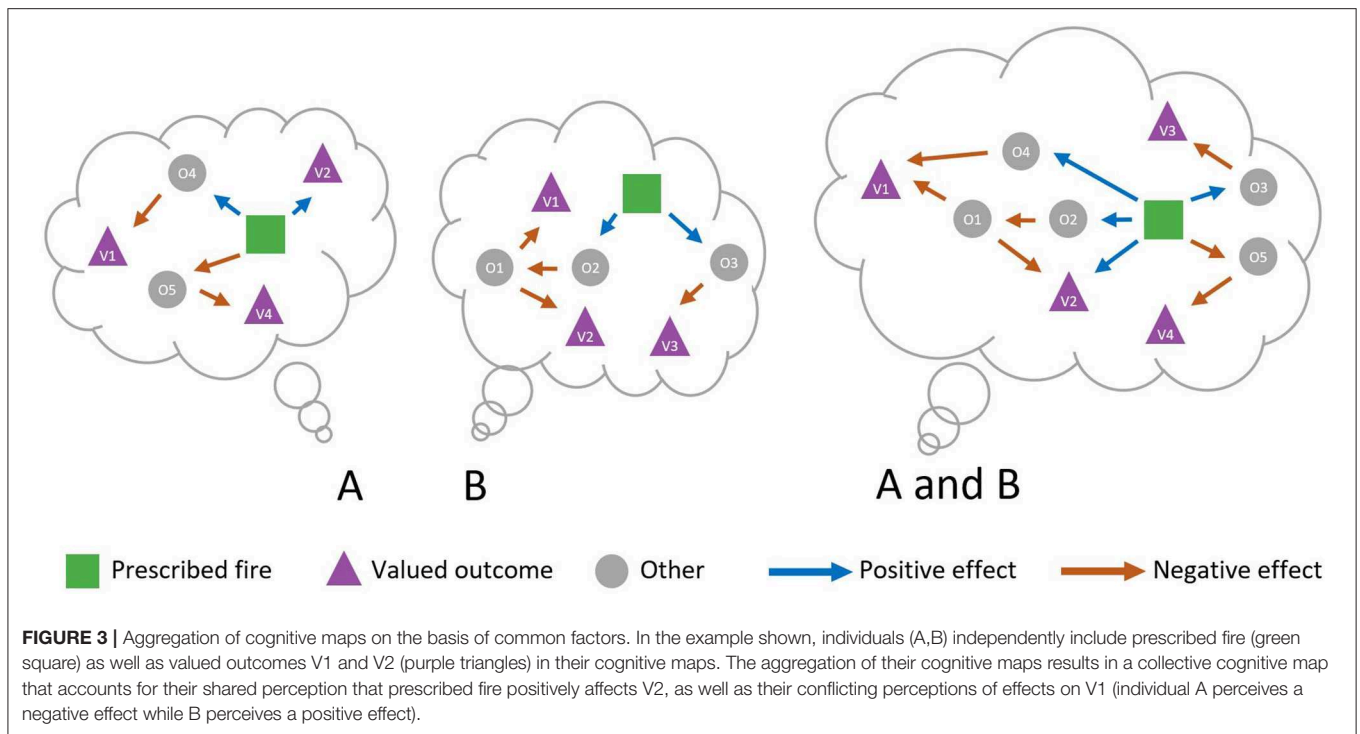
O4
V2
V1
O5
V4

A

V1
O1
O2
O3
V2
V3

B

V3
O4
V1
O1
O2
O3
O5
V2
V4

A and B

Prescribed fire
Valued outcome
Other
Positive effect
Negative effect

**FIGURE 3 |** Aggregation of cognitive maps on the basis of common factors. In the example shown, individuals (A,B) independently include prescribed fire (green square) as well as valued outcomes V1 and V2 (purple triangles) in their cognitive maps. The aggregation of their cognitive maps results in a collective cognitive map that accounts for their shared perception that prescribed fire positively affects V2, as well as their conflicting perceptions of effects on V1 (individual A perceives a negative effect while B perceives a positive effect).